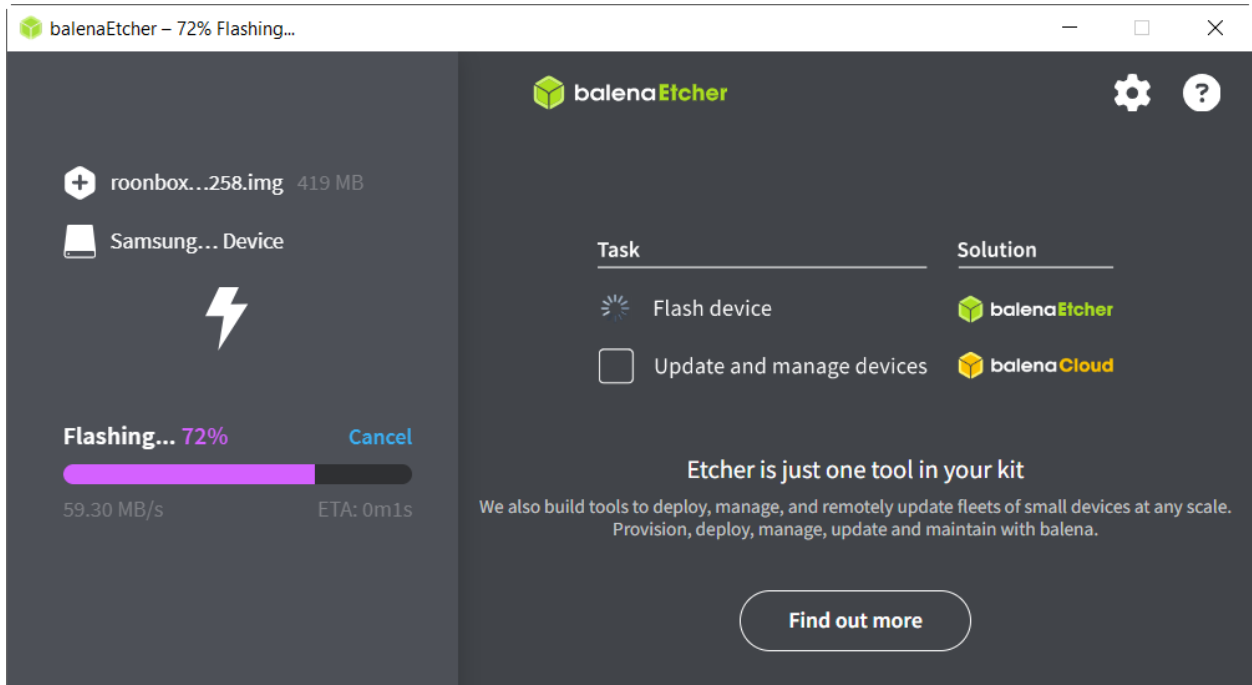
balenaEtcher – 72% Flashing...

balenaEtcher

roonbox...258.img 419 MB

Samsung... Device

Flashing... 72% Cancel

59.30 MB/s ETA: 0m1s

| Task | Solution |
|---|---|
| Flash device | balenaEtcher |
| Update and manage devices | balenaCloud |

Etcher is just one tool in your kit

We also build tools to deploy, manage, and remotely update fleets of small devices at any scale. Provision, deploy, manage, update and maintain with balena.

Find out more